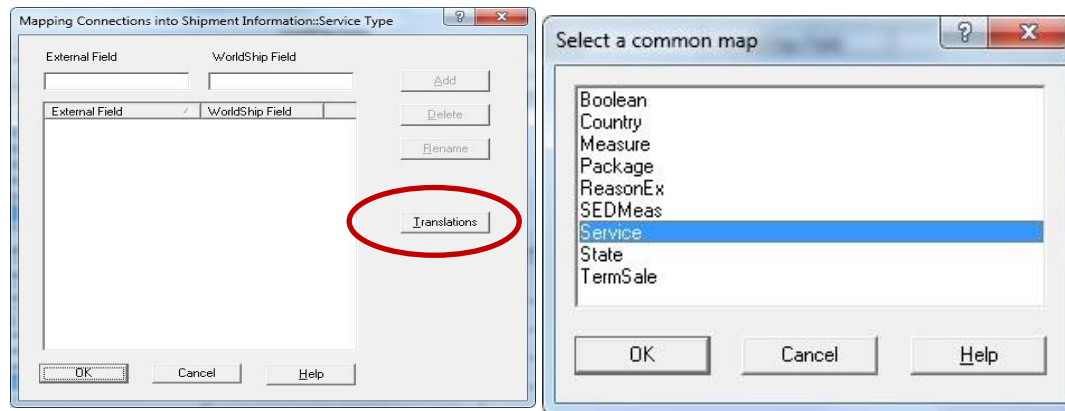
Mapping Connections into Shipment Information::Service Type

External Field

WorldShip Field

Add

Delete

Rename

| External Field | WorldShip Field |
|---|---|

Translations

OK

Cancel

Help

Select a common map

Boolean
Country
Measure
Package
ReasonEx
SEDMeas
Service
State
TermSale

OK

Cancel

Help